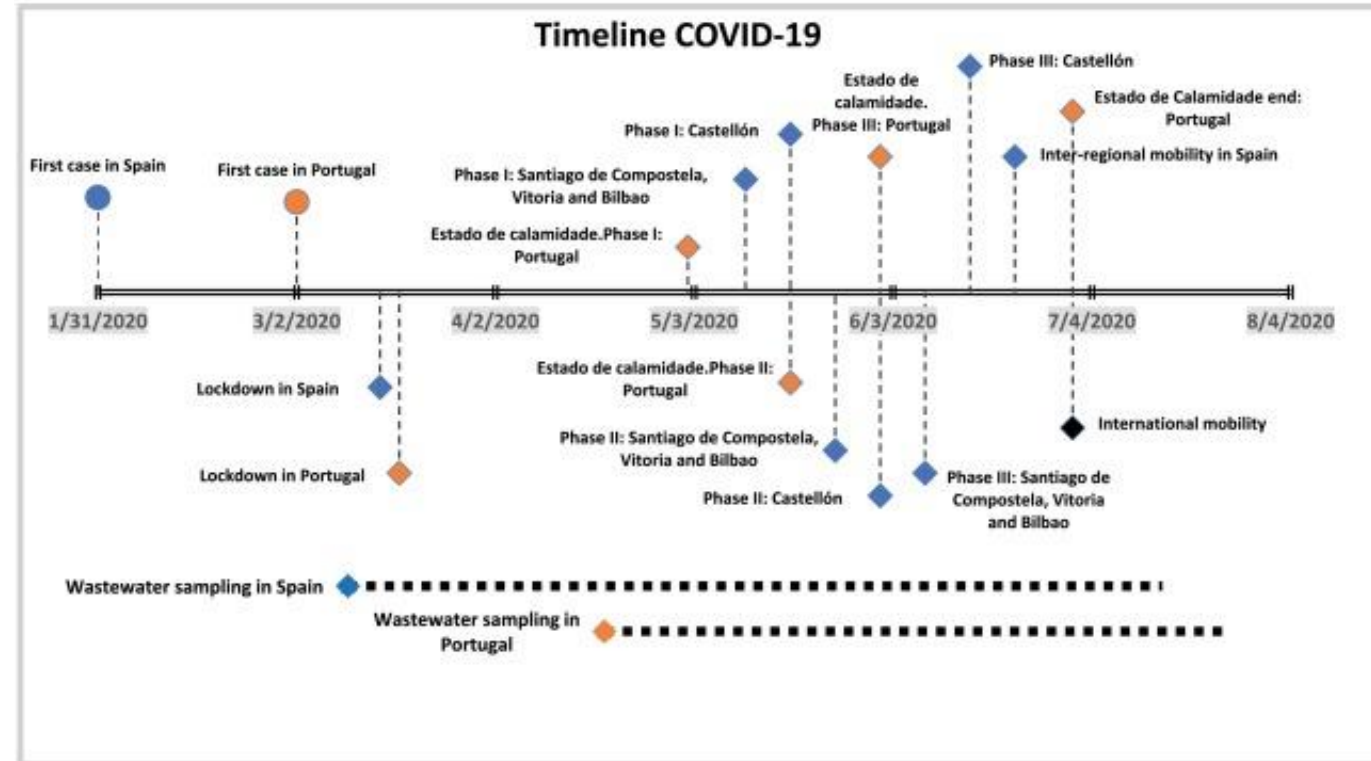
Timeline COVID-19

Phase III: Castellón

Estado de calamidade. Phase III: Portugal

Estado de Calamidade end: Portugal

Phase I: Castellón

Inter-regional mobility in Spain

First case in Spain

First case in Portugal

Phase I: Santiago de Compostela, Vitoria and Bilbao

Estado de calamidade.Phase I: Portugal

1/31/2020

3/2/2020

4/2/2020

5/3/2020

6/3/2020

7/4/2020

8/4/2020

Estado de calamidade.Phase II: Portugal

Lockdown in Spain

International mobility

Phase II: Santiago de Compostela, Vitoria and Bilbao

Lockdown in Portugal

Phase III: Santiago de Compostela, Vitoria and Bilbao

Phase II: Castellón

Wastewater sampling in Spain

Wastewater sampling in Portugal